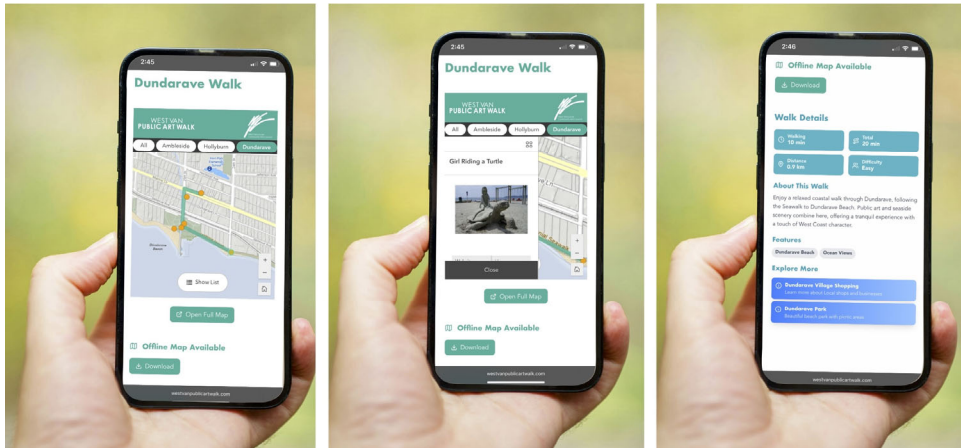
2:45

Dundarave Walk

WEST VAN
PUBLIC ART WALK

All Ambleside Hollyburn Dundarave

Dundarave Beach

Show List

+
−

Open Full Map

Offline Map Available

Download

westvanpublicartwalk.com

2:45

Dundarave Walk

WEST VAN
PUBLIC ART WALK

All Ambleside Hollyburn Dundarave

Girl Riding a Turtle

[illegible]

Close

+
−

Open Full Map

Offline Map Available

Download

westvanpublicartwalk.com

2:46

Offline Map Available

Download

Walk Details

Walking
10 min

Total
20 min

Distance
0.9 km

Difficulty
Easy

About This Walk

Enjoy a relaxed coastal walk through Dundarave, following the Seawalk to Dundarave Beach. Public art and seaside scenery combine here, offering a tranquil experience with a touch of West Coast character.

Features

Dundarave Beach Ocean Views

Explore More

Dundarave Village Shopping
Learn more about local shops and businesses

Dundarave Park
Beautiful beach park with picnic areas

westvanpublicartwalk.com